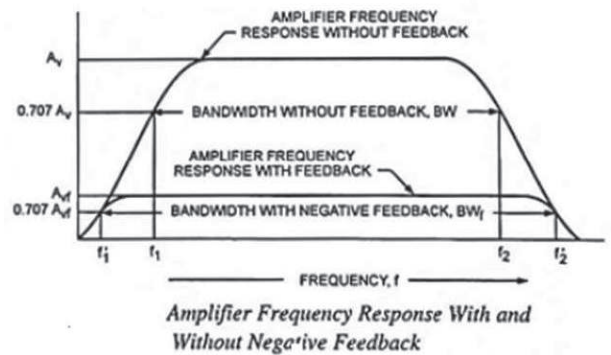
AMPLIFIER FREQUENCY RESPONSE WITHOUT FEEDBACK

$A_v$

$0.707\ A_v$

BANDWIDTH WITHOUT FEEDBACK, BW

AMPLIFIER FREQUENCY RESPONSE WITH FEEDBACK

$A_{vf}$

$0.707\ A_{vf}$

BANDWIDTH WITH NEGATIVE FEEDBACK, $BW_f$

$f_1'$ $f_1$ $f_2$ $f_2'$

FREQUENCY, f

Amplifier Frequency Response With and Without Nega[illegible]ive Feedback